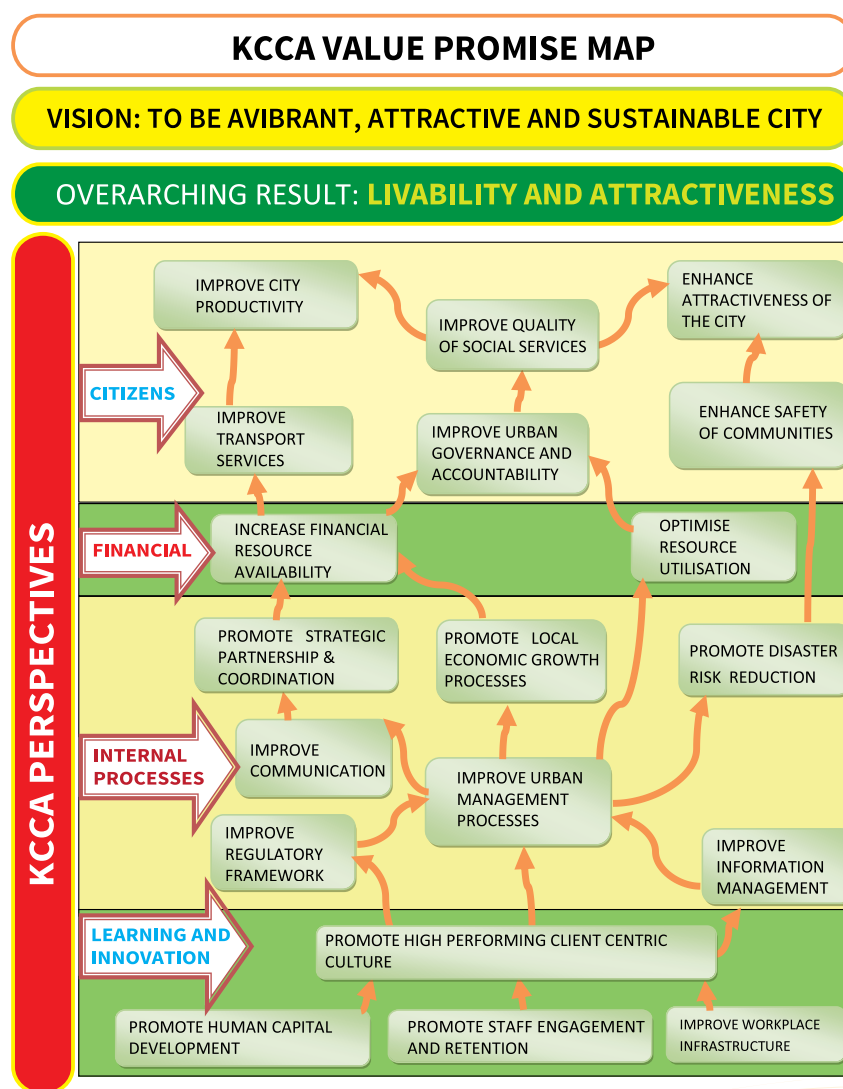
KCCA VALUE PROMISE MAP

VISION: TO BE AVIBRANT, ATTRACTIVE AND SUSTAINABLE CITY

OVERARCHING RESULT: LIVABILITY AND ATTRACTIVENESS

KCCA PERSPECTIVES

CITIZENS

IMPROVE CITY PRODUCTIVITY

IMPROVE QUALITY OF SOCIAL SERVICES

ENHANCE ATTRACTIVENESS OF THE CITY

IMPROVE TRANSPORT SERVICES

IMPROVE URBAN GOVERNANCE AND ACCOUNTABILITY

ENHANCE SAFETY OF COMMUNITIES

FINANCIAL

INCREASE FINANCIAL RESOURCE AVAILABILITY

OPTIMISE RESOURCE UTILISATION

INTERNAL PROCESSES

PROMOTE STRATEGIC PARTNERSHIP & COORDINATION

PROMOTE LOCAL ECONOMIC GROWTH PROCESSES

PROMOTE DISASTER RISK REDUCTION

IMPROVE COMMUNICATION

IMPROVE URBAN MANAGEMENT PROCESSES

IMPROVE REGULATORY FRAMEWORK

IMPROVE INFORMATION MANAGEMENT

LEARNING AND INNOVATION

PROMOTE HIGH PERFORMING CLIENT CENTRIC CULTURE

PROMOTE HUMAN CAPITAL DEVELOPMENT

PROMOTE STAFF ENGAGEMENT AND RETENTION

IMPROVE WORKPLACE INFRASTRUCTURE